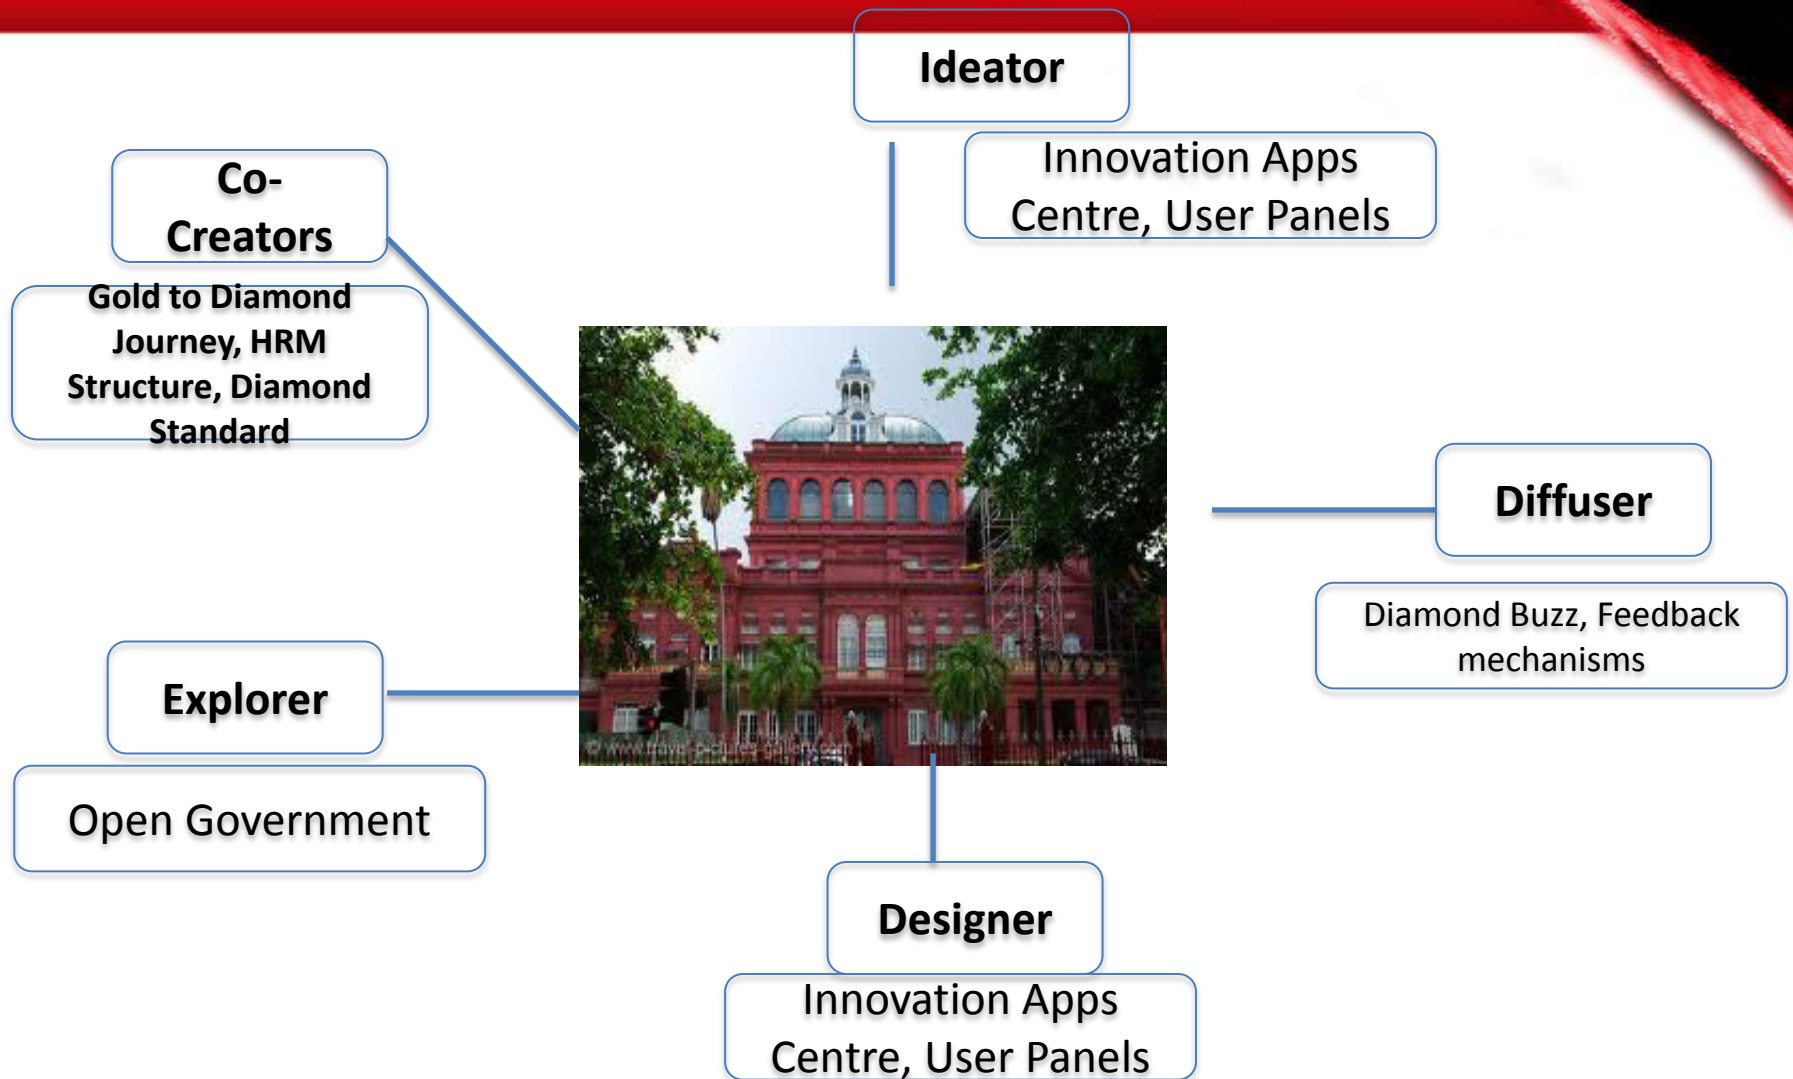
Ideator

Innovation Apps Centre, User Panels

Co-Creators

Gold to Diamond Journey, HRM Structure, Diamond Standard

Diffuser

Diamond Buzz, Feedback mechanisms

Explorer

Open Government

© www.travel-pictures-gallery.com

Designer

Innovation Apps Centre, User Panels